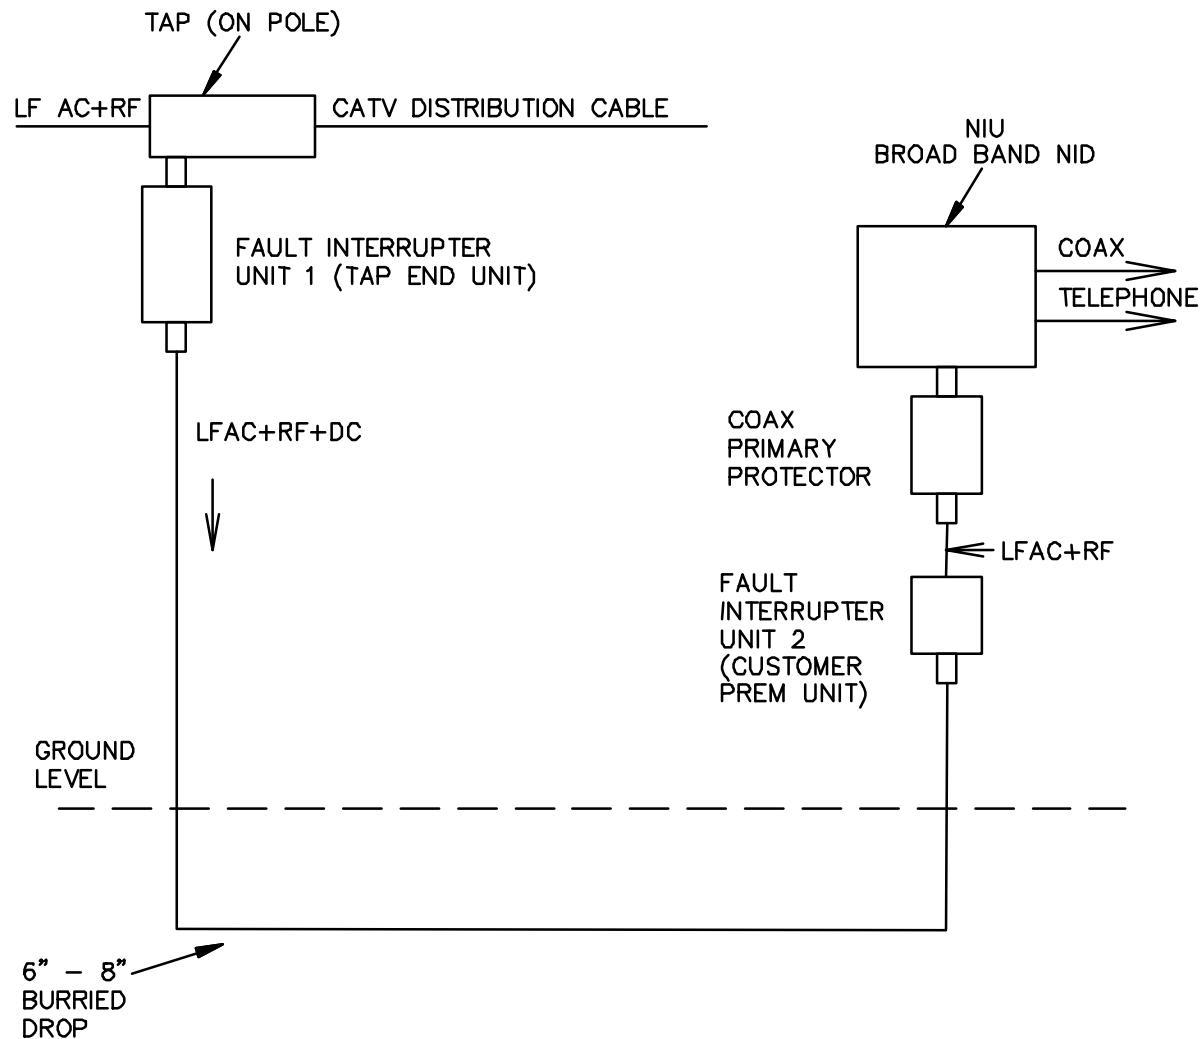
TAP (ON POLE)

LF AC+RF

CATV DISTRIBUTION CABLE

NIU
BROAD BAND NID

FAULT INTERRUPTER
UNIT 1 (TAP END UNIT)

COAX

TELEPHONE

LFAC+RF+DC

COAX
PRIMARY
PROTECTOR

LFAC+RF

FAULT
INTERRUPTER
UNIT 2
(CUSTOMER
PREM UNIT)

GROUND
LEVEL

6" – 8"
BURRIED
DROP